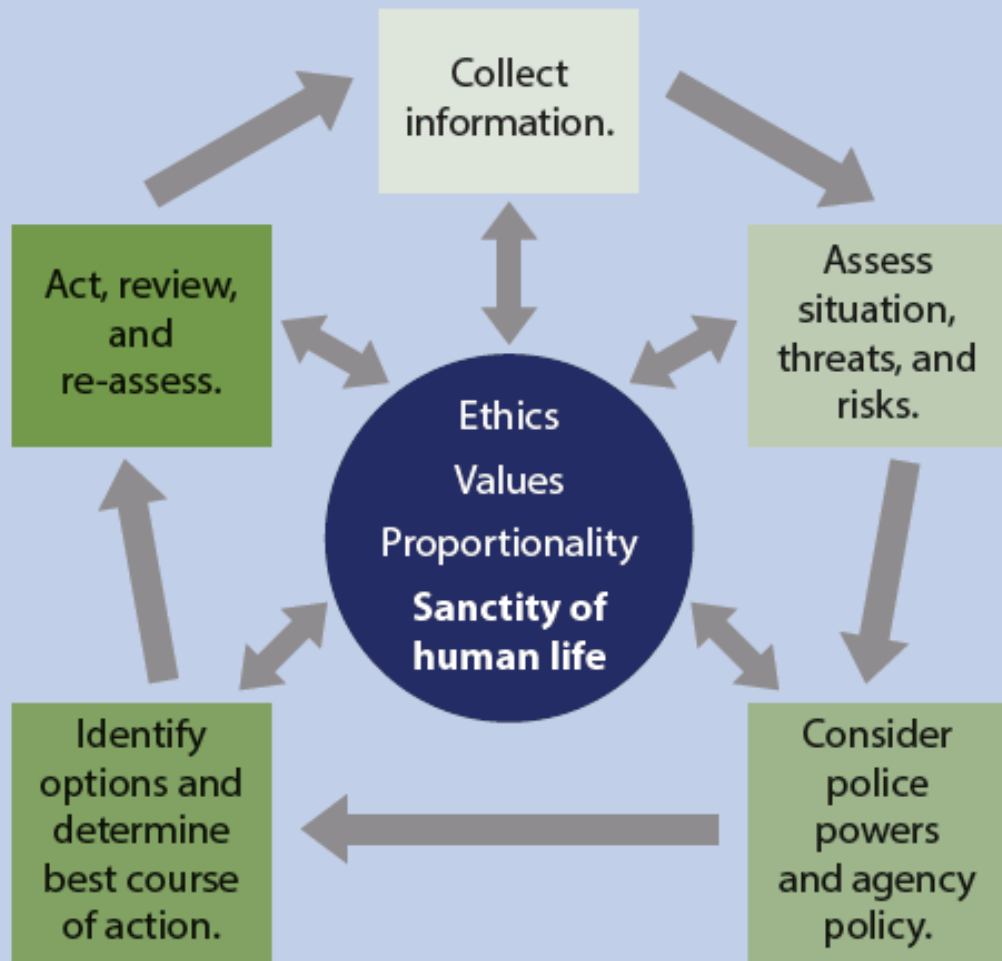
Collect information.

Assess situation, threats, and risks.

Consider police powers and agency policy.

Identify options and determine best course of action.

Act, review, and re-assess.

Ethics
Values
Proportionality
**Sanctity of human life**